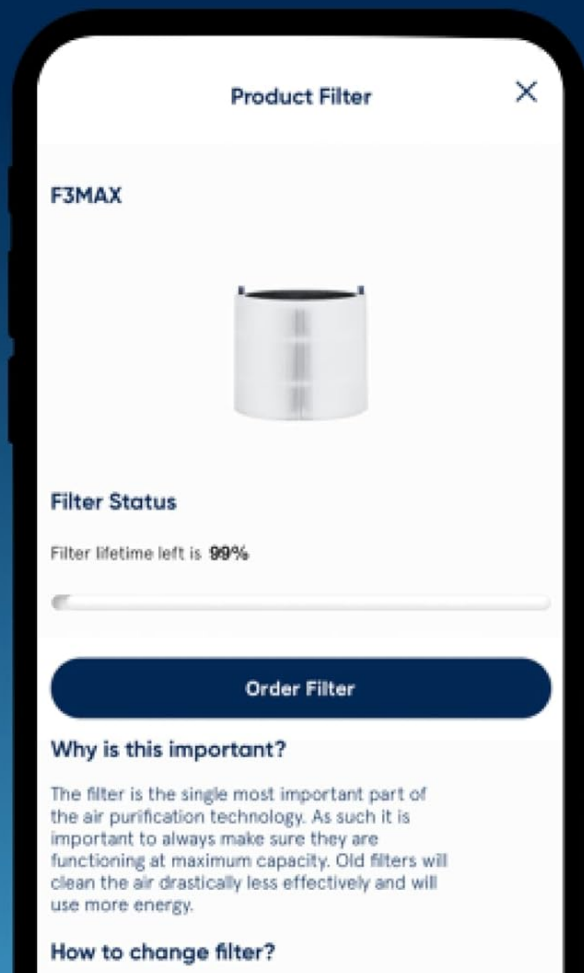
Product Filter

F3MAX

Filter Status

Filter lifetime left is 99%

Order Filter

Why is this important?

The filter is the single most important part of the air purification technology. As such it is important to always make sure they are functioning at maximum capacity. Old filters will clean the air drastically less effectively and will use more energy.

How to change filter?